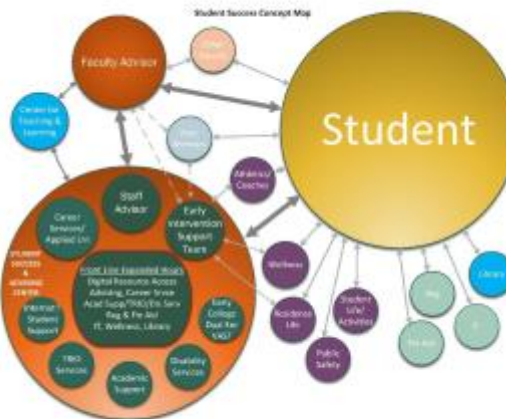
Student Success Concept Map

Faculty Advisor

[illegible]

Center for Teaching & Learning

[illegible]

Student

Staff Advisor

Athletics/ Coaches

Career Services/ Applied Lrn

Early Intervention Support Team

STUDENT SUCCESS & ADVISING CENTER

Front Line Expanded Hours
Digital Resources Access
Advising, Career Srvce
Acad Supp/TRIO/Dis Serv
Reg & Fin Aid
IT, Wellness, Library

Wellness

Library

Intrusive Student Support

Early College Dual Enr CASS

Reg

Residence Life

Student Life/ Activities

IT

Fin Aid

TRIO Services

Disability Services

Public Safety

Academic Support